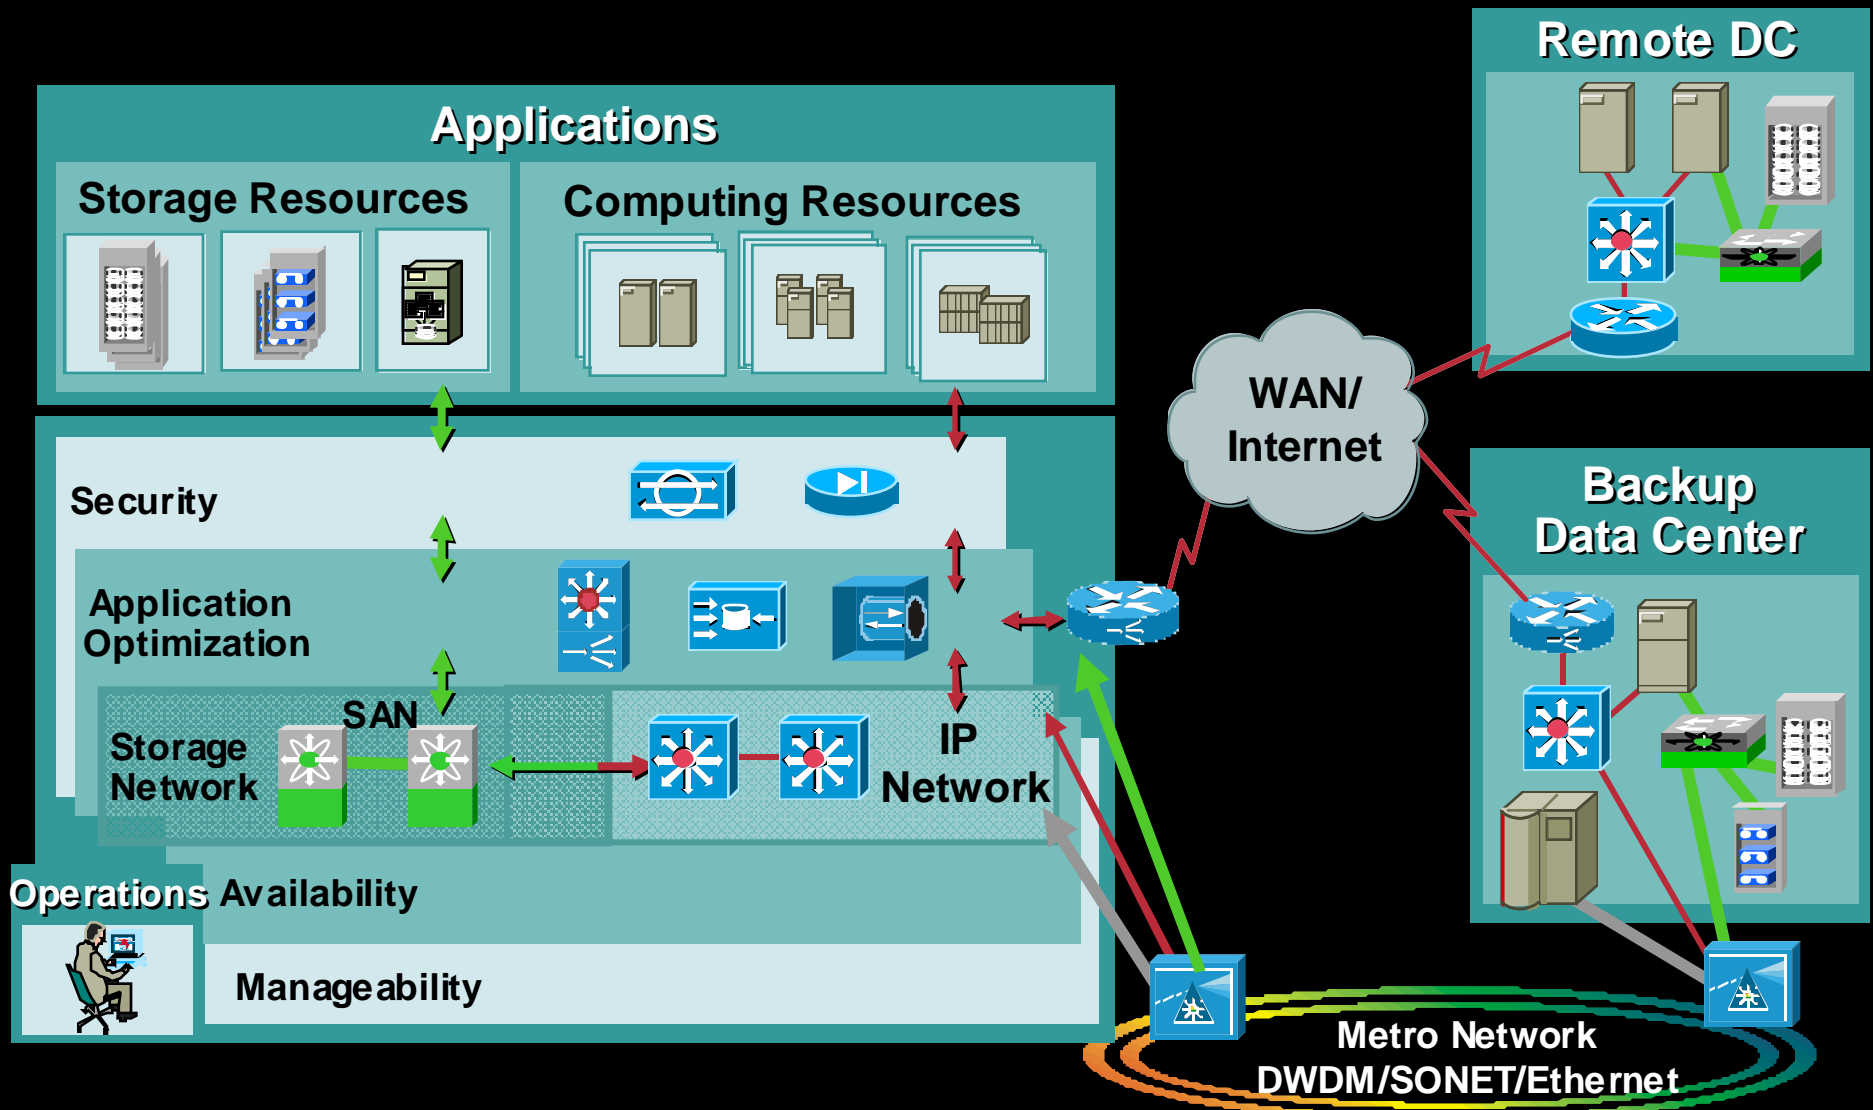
Remote DC

Applications

Storage Resources

Computing Resources

WAN/ Internet

Security

Backup Data Center

Application Optimization

SAN

Storage Network

IP Network

Operations Availability

Manageability

Metro Network DWDM/SONET/Ethernet